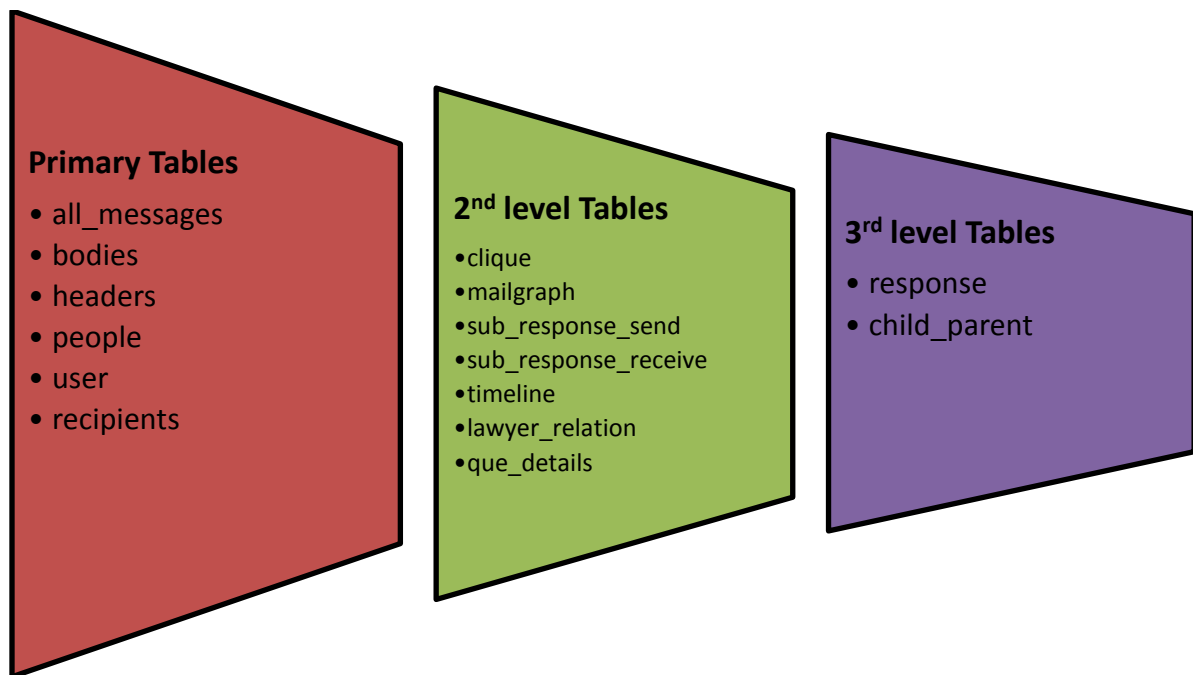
Primary Tables

• all_messages
• bodies
• headers
• people
• user
• recipients

2$^{nd}$ level Tables

•clique
•mailgraph
•sub_response_send
•sub_response_receive
•timeline
•lawyer_relation
•que_details

3$^{rd}$ level Tables

• response
• child_parent